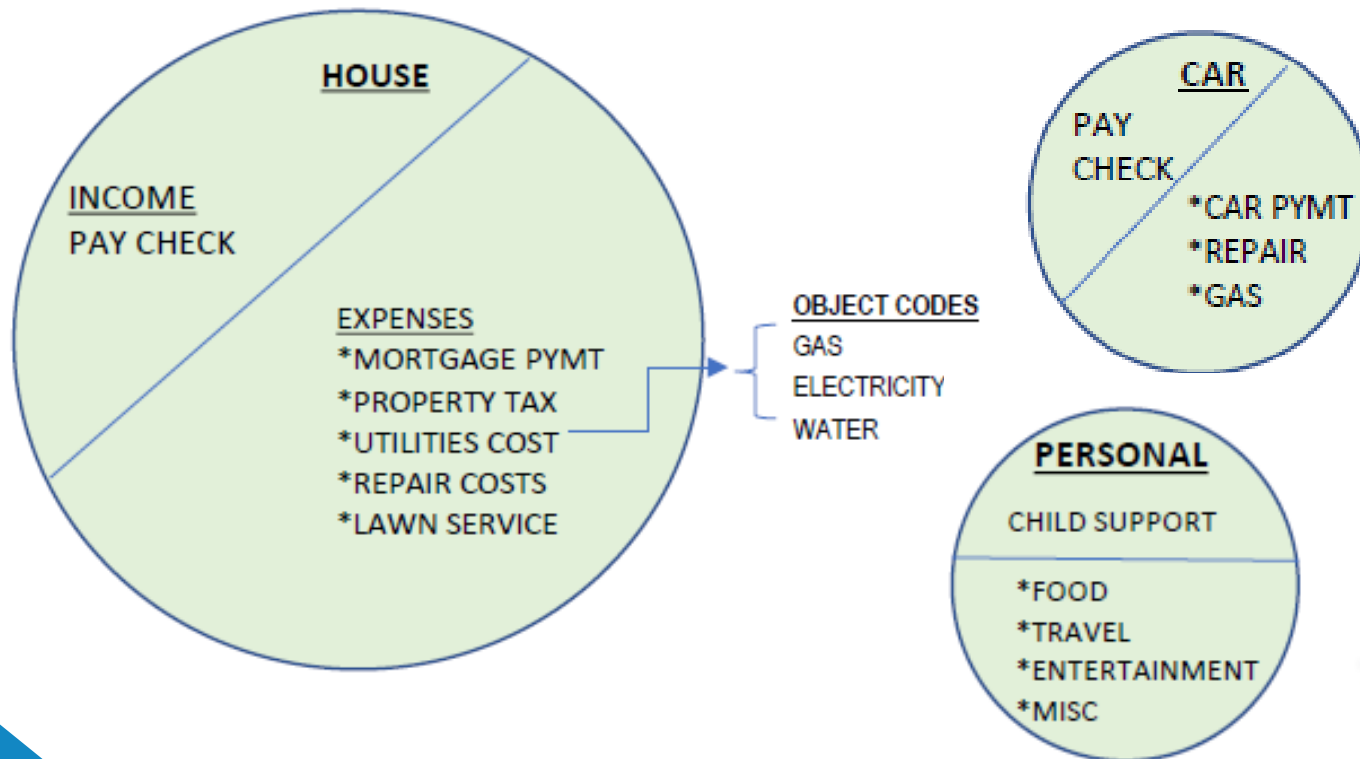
HOUSE

INCOME
PAY CHECK

EXPENSES
*MORTGAGE PYMT
*PROPERTY TAX
*UTILITIES COST
*REPAIR COSTS
*LAWN SERVICE

OBJECT CODES
GAS
ELECTRICITY
WATER

CAR

PAY CHECK

*CAR PYMT
*REPAIR
*GAS

PERSONAL

CHILD SUPPORT

*FOOD
*TRAVEL
*ENTERTAINMENT
*MISC